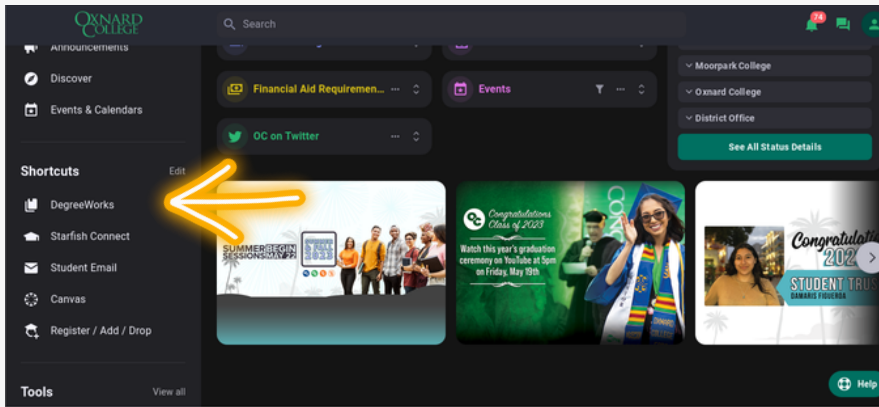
OXNARD COLLEGE

Search

74

Announcements

Discover

Events & Calendars

Shortcuts

Edit

DegreeWorks

Starfish Connect

Student Email

Canvas

Register / Add / Drop

Tools

View all

Financial Aid Requiremen...

Events

OC on Twitter

Moorpark College

Oxnard College

District Office

See All Status Details

SUMMER SESSIONS BEGIN MAY 22

Congratulations Class of 2023

Watch this year's graduation ceremony on YouTube at 5pm on Friday, May 19th

Congratula 202

STUDENT TRUS

DAMARIS FIGUEROA

Help